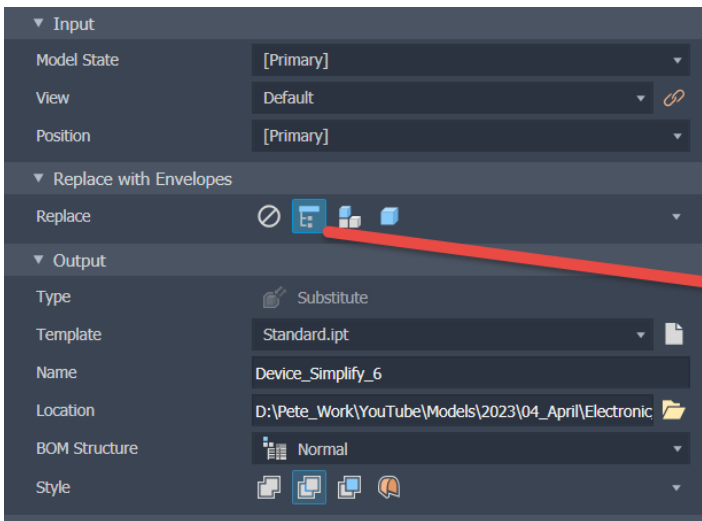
▼ Input

| | |
|---|---|
| Model State | [Primary] |
| View | Default |
| Position | [Primary] |

▼ Replace with Envelopes

Replace

▼ Output

| | |
|---|---|
| Type | Substitute |
| Template | Standard.ipt |
| Name | Device_Simplify_6 |
| Location | D:\Pete_Work\YouTube\Models\2023\04_April\Electronic |
| BOM Structure | Normal |
| Style | |